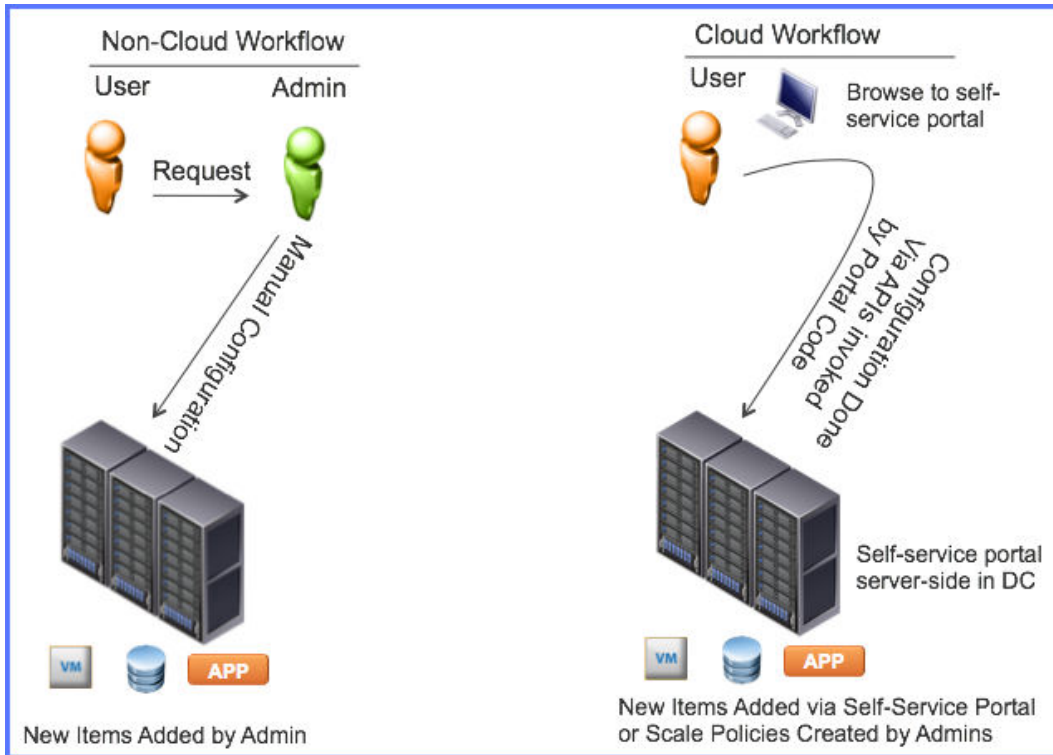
Non-Cloud Workflow

User

Admin

Request

Manual Configuration

VM

APP

New Items Added by Admin

Cloud Workflow

User

Browse to self-service portal

Configuration Done Via APIs invoked by Portal Code

Self-service portal server-side in DC

VM

APP

New Items Added via Self-Service Portal or Scale Policies Created by Admins